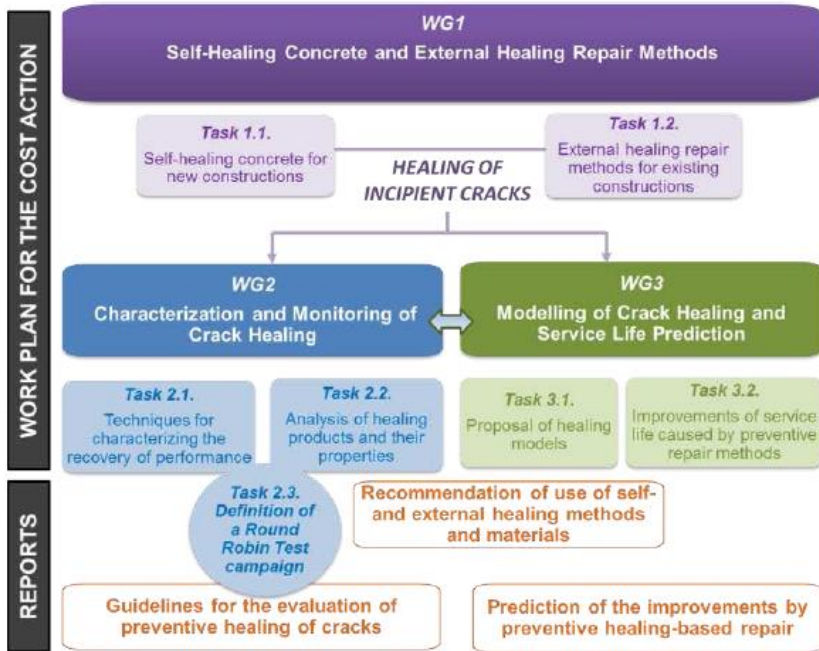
WORK PLAN FOR THE COST ACTION

WG1
Self-Healing Concrete and External Healing Repair Methods

Task 1.1.
Self-healing concrete for new constructions

HEALING OF INCIPIENT CRACKS

Task 1.2.
External healing repair methods for existing constructions

WG2
Characterization and Monitoring of Crack Healing

WG3
Modelling of Crack Healing and Service Life Prediction

Task 2.1.
Techniques for characterizing the recovery of performance

Task 2.2.
Analysis of healing products and their properties

Task 3.1.
Proposal of healing models

Task 3.2.
Improvements of service life caused by preventive repair methods

REPORTS

Task 2.3.
Definition of a Round Robin Test campaign

Recommendation of use of self- and external healing methods and materials

Guidelines for the evaluation of preventive healing of cracks

Prediction of the improvements by preventive healing-based repair